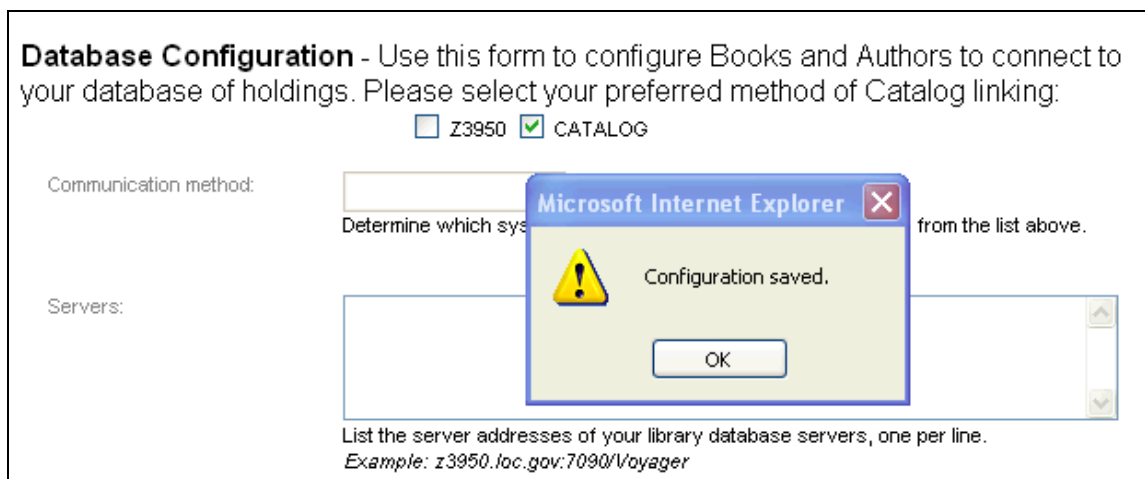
**Database Configuration** - Use this form to configure Books and Authors to connect to your database of holdings. Please select your preferred method of Catalog linking:

Z3950 CATALOG

Communication method:

Determine which sys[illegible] from the list above.

Microsoft Internet Explorer

Configuration saved.

OK

Servers:

List the server addresses of your library database servers, one per line.
*Example: z3950.loc.gov:7090/Voyager*